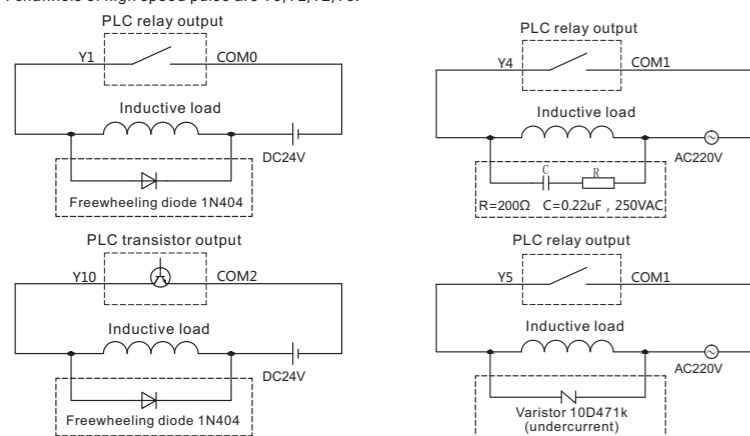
4 channels of high speed pulse are Y0,Y1,Y2,Y3.

PLC relay output

Y1

COM0

Inductive load

DC24V

Freewheeling diode 1N404

PLC transistor output

Y10

COM2

Inductive load

DC24V

Freewheeling diode 1N404

PLC relay output

Y4

COM1

Inductive load

AC220V

C

R

R=200Ω C=0.22uF , 250VAC

PLC relay output

Y5

COM1

Inductive load

AC220V

Varistor 10D471k (undercurrent)